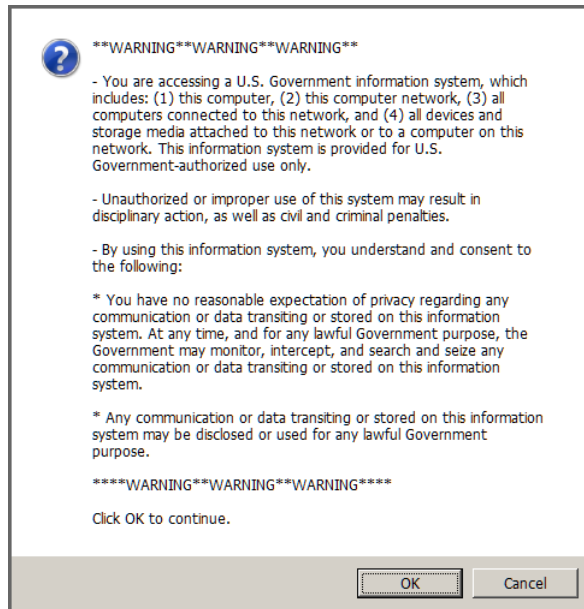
**WARNING**WARNING**WARNING**

- You are accessing a U.S. Government information system, which includes: (1) this computer, (2) this computer network, (3) all computers connected to this network, and (4) all devices and storage media attached to this network or to a computer on this network. This information system is provided for U.S. Government-authorized use only.

- Unauthorized or improper use of this system may result in disciplinary action, as well as civil and criminal penalties.

- By using this information system, you understand and consent to the following:

* You have no reasonable expectation of privacy regarding any communication or data transiting or stored on this information system. At any time, and for any lawful Government purpose, the Government may monitor, intercept, and search and seize any communication or data transiting or stored on this information system.

* Any communication or data transiting or stored on this information system may be disclosed or used for any lawful Government purpose.

****WARNING**WARNING**WARNING****

Click OK to continue.

OK

Cancel